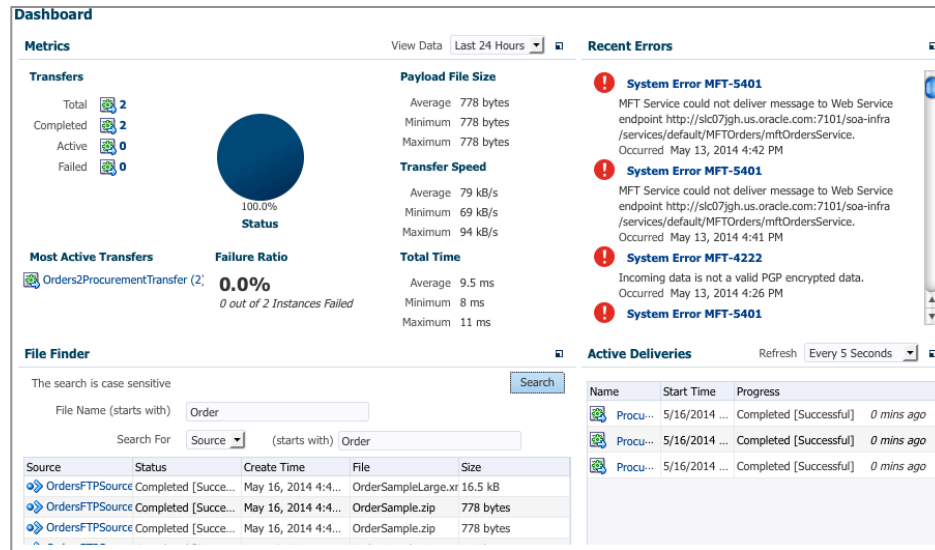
Dashboard

Metrics

View Data Last 24 Hours

Transfers

Total 2
Completed 2
Active 0
Failed 0

100.0%
Status

Payload File Size

Average 778 bytes
Minimum 778 bytes
Maximum 778 bytes

Transfer Speed

Average 79 kB/s
Minimum 69 kB/s
Maximum 94 kB/s

Most Active Transfers

Orders2ProcurementTransfer (2)

Failure Ratio

0.0%
0 out of 2 Instances Failed

Total Time

Average 9.5 ms
Minimum 8 ms
Maximum 11 ms

Recent Errors

System Error MFT-5401
MFT Service could not deliver message to Web Service endpoint http://slc07jgh.us.oracle.com:7101/soa-infra/services/default/MFTOrders/mftOrdersService.
Occurred May 13, 2014 4:42 PM

System Error MFT-5401
MFT Service could not deliver message to Web Service endpoint http://slc07jgh.us.oracle.com:7101/soa-infra/services/default/MFTOrders/mftOrdersService.
Occurred May 13, 2014 4:41 PM

System Error MFT-4222
Incoming data is not a valid PGP encrypted data.
Occurred May 13, 2014 4:26 PM

System Error MFT-5401

File Finder

The search is case sensitive

Search

File Name (starts with) Order

Search For Source (starts with) Order

| Source | Status | Create Time | File | Size |
|---|---|---|---|---|
| OrdersFTPSource | Completed [Succe... | May 16, 2014 4:4... | OrderSampleLarge.xr | 16.5 kB |
| OrdersFTPSource | Completed [Succe... | May 16, 2014 4:4... | OrderSample.zip | 778 bytes |
| OrdersFTPSource | Completed [Succe... | May 16, 2014 4:4... | OrderSample.zip | 778 bytes |

Active Deliveries

Refresh Every 5 Seconds

| Name | Start Time | Progress | |
|---|---|---|---|
| Procu... | 5/16/2014 ... | Completed [Successful] | 0 mins ago |
| Procu... | 5/16/2014 ... | Completed [Successful] | 0 mins ago |
| Procu... | 5/16/2014 ... | Completed [Successful] | 0 mins ago |